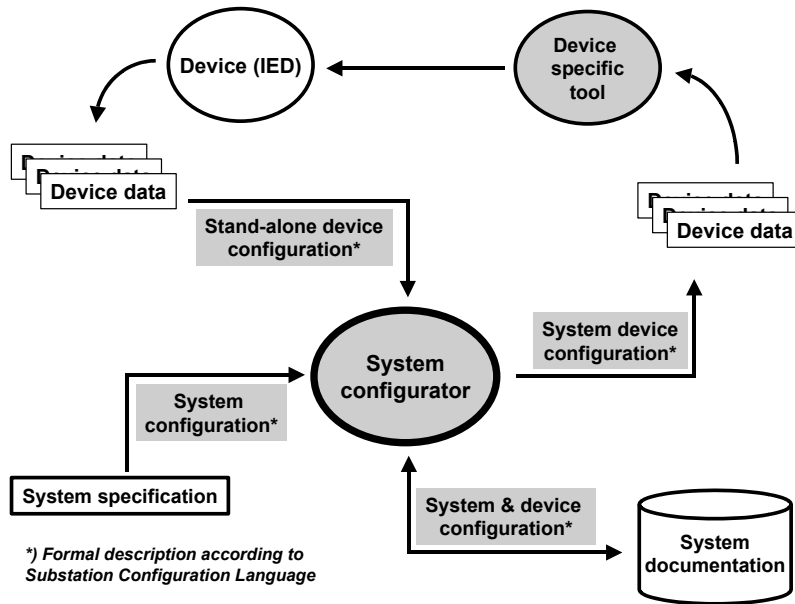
Device (IED)

Device specific tool

Device data

Device data

Device data

Device data

Device data

Device data

Stand-alone device configuration*

System device configuration*

System configurator

System configuration*

System specification

System & device configuration*

System documentation

*) Formal description according to Substation Configuration Language